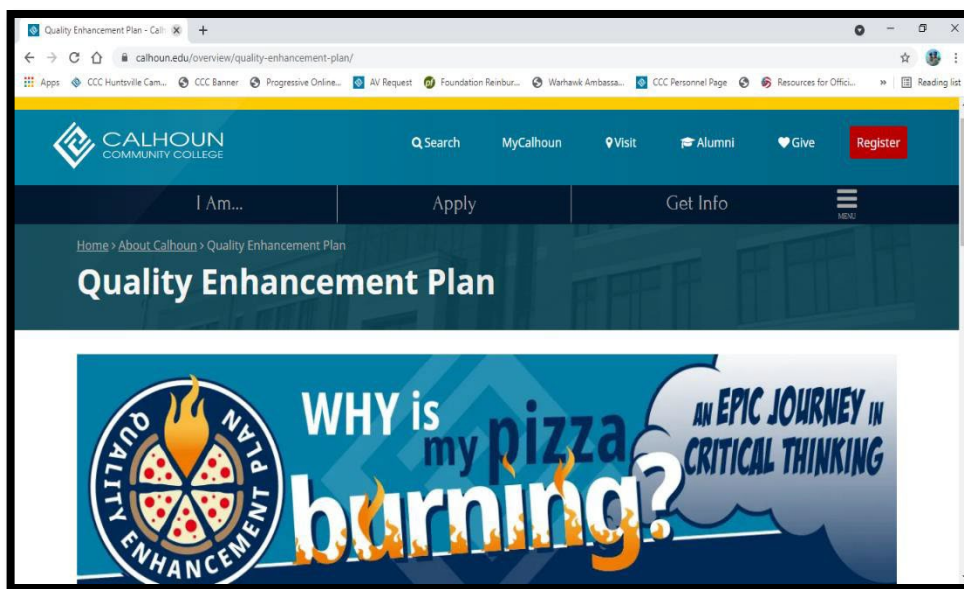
Quality Enhancement Plan - Cal

calhoun.edu/overview/quality-enhancement-plan/

Apps CCC Huntsville Cam... CCC Banner Progressive Online... AV Request Foundation Reimbur... Warhawk Ambassa... CCC Personnel Page Resources for Offici... » Reading list

CALHOUN COMMUNITY COLLEGE

Search MyCalhoun Visit Alumni Give Register

I Am... Apply Get Info MENU

Home > About Calhoun > Quality Enhancement Plan

Quality Enhancement Plan

QUALITY ENHANCEMENT PLAN

WHY is my pizza burning?

AN EPIC JOURNEY IN CRITICAL THINKING